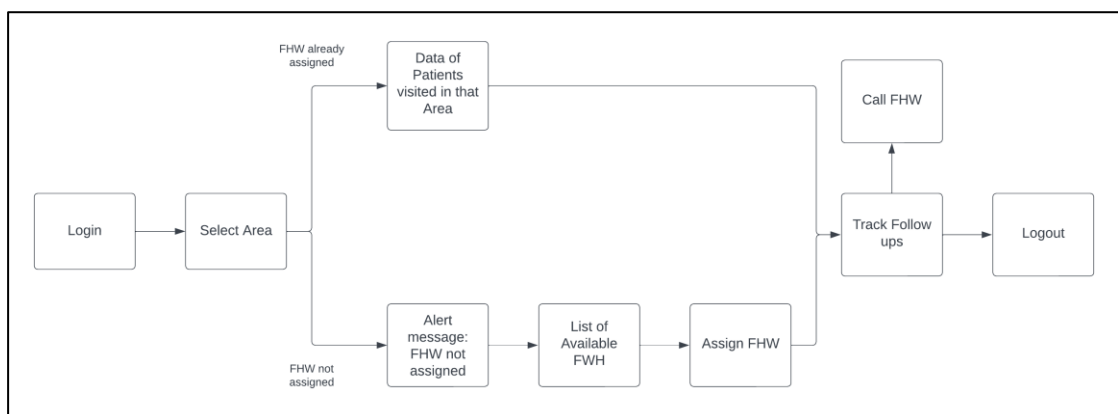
Login

Select Area

FHW already assigned

Data of Patients visited in that Area

FHW not assigned

Alert message: FHW not assigned

List of Available FWH

Assign FHW

Call FHW

Track Follow ups

Logout